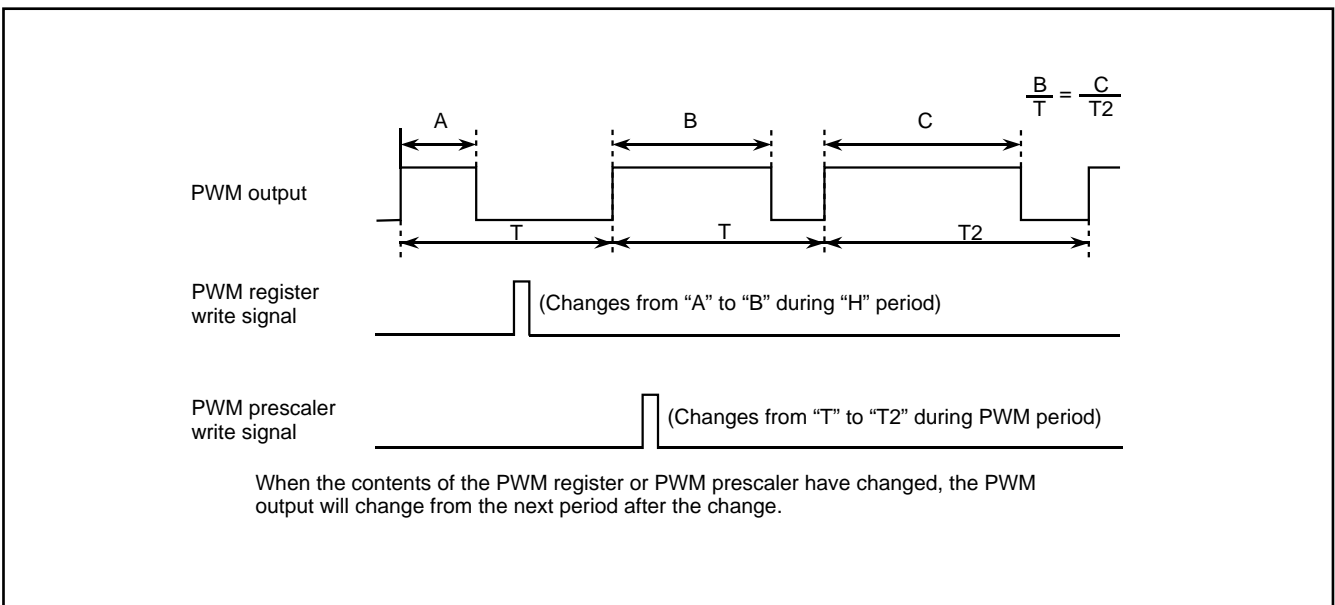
$\frac{B}{T} = \frac{C}{T2}$

A

B

C

PWM output

T

T

T2

PWM register write signal

(Changes from “A” to “B” during “H” period)

PWM prescaler write signal

(Changes from “T” to “T2” during PWM period)

When the contents of the PWM register or PWM prescaler have changed, the PWM output will change from the next period after the change.